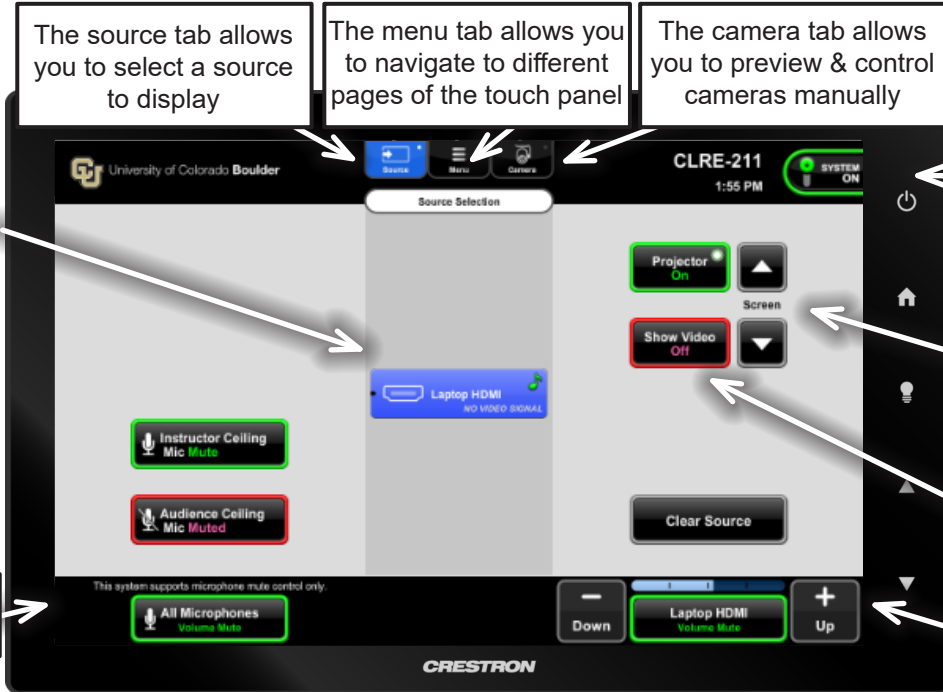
The source tab allows you to select a source to display

The menu tab allows you to navigate to different pages of the touch panel

The camera tab allows you to preview & control cameras manually

University of Colorado Boulder

Source

Menu

Camera

CLRE-211

1:55 PM

SYSTEM ON

Source Selection

Projector On

Screen

Show Video Off

Laptop HDMI NO VIDEO SIGNAL

Instructor Ceiling Mic Mute

Audience Ceiling Mic Muted

Clear Source

This system supports microphone mute control only.

All Microphones Volume Mute

Down

Laptop HDMI Volume Mute

Up

CRESTRON